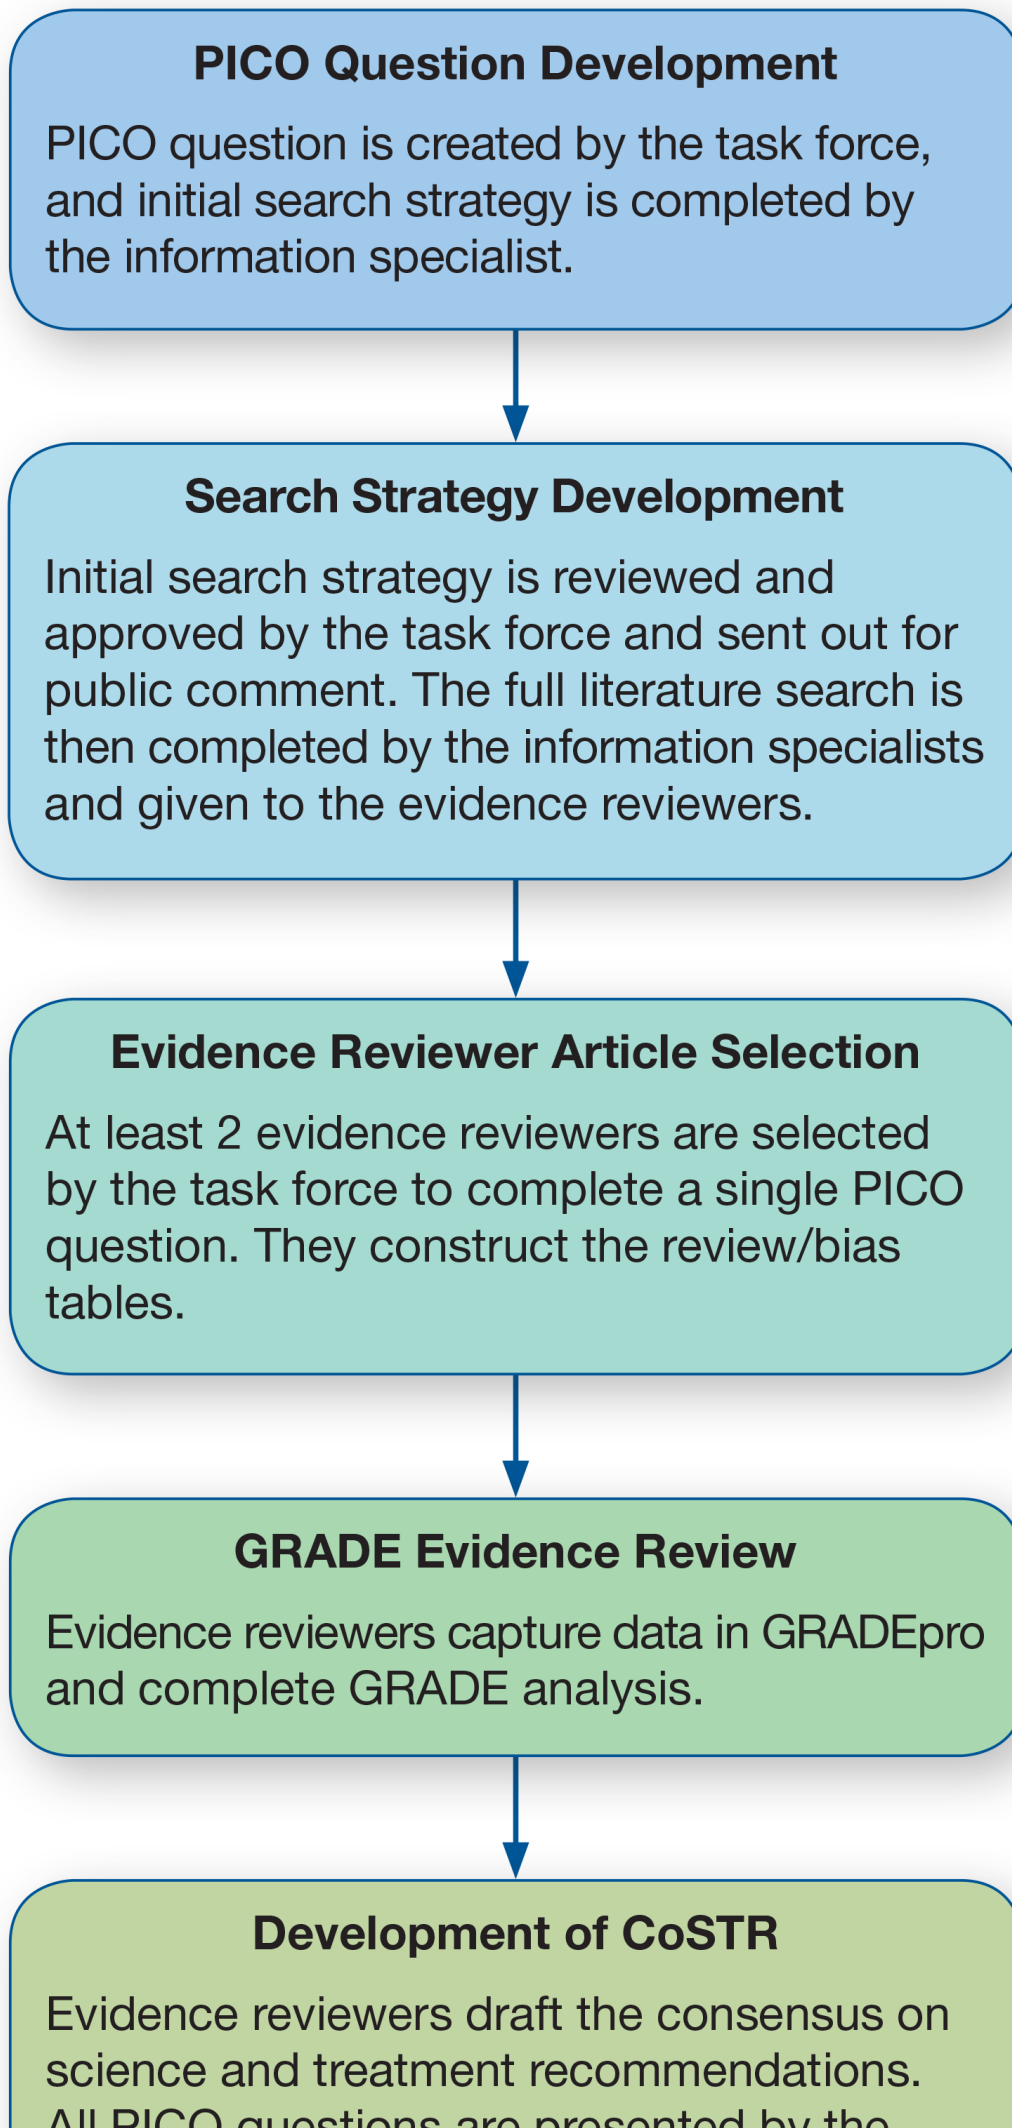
PICO Question Development

PICO question is created by the task force, and initial search strategy is completed by the information specialist.

Search Strategy Development

Initial search strategy is reviewed and approved by the task force and sent out for public comment. The full literature search is then completed by the information specialists and given to the evidence reviewers.

Evidence Reviewer Article Selection

At least 2 evidence reviewers are selected by the task force to complete a single PICO question. They construct the review/bias tables.

GRADE Evidence Review

Evidence reviewers capture data in GRADEpro and complete GRADE analysis.

Development of CoSTR

Evidence reviewers draft the consensus on science and treatment recommendations. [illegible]